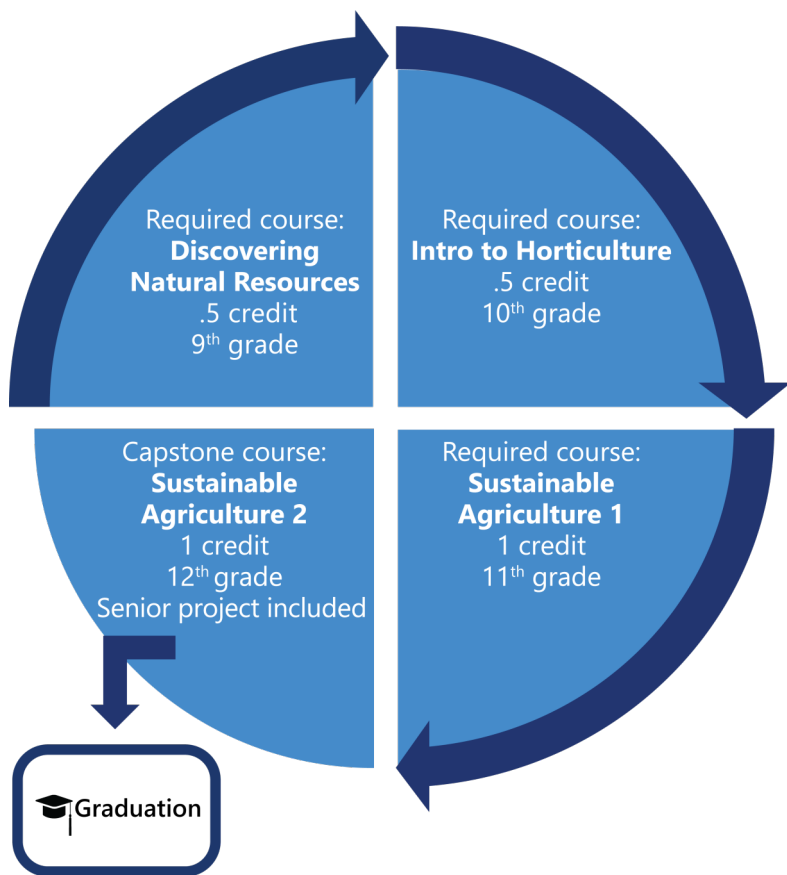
Required course:
**Discovering Natural Resources**
.5 credit
9$^{th}$ grade

Required course:
**Intro to Horticulture**
.5 credit
10$^{th}$ grade

Capstone course:
**Sustainable Agriculture 2**
1 credit
12$^{th}$ grade
Senior project included

Required course:
**Sustainable Agriculture 1**
1 credit
11$^{th}$ grade

Graduation